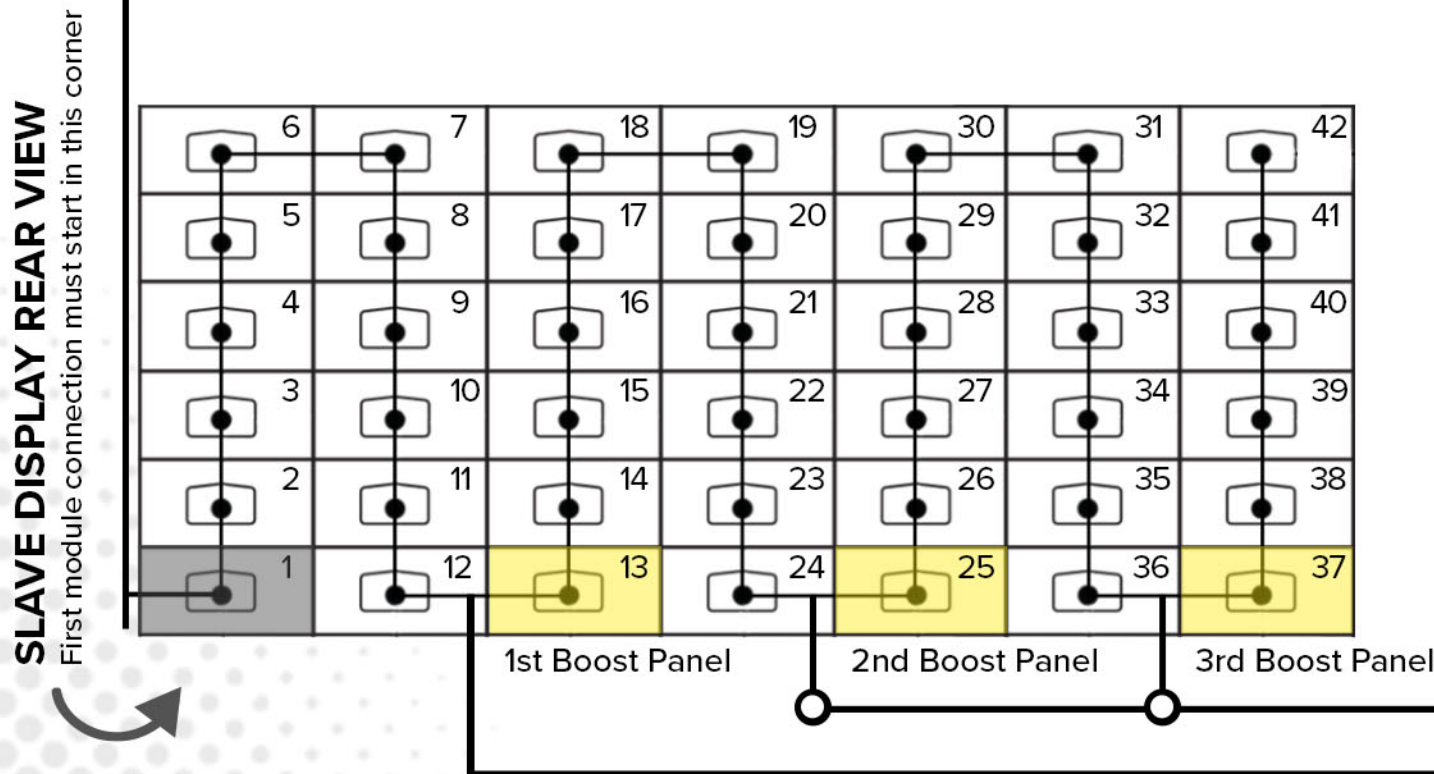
SLAVE DISPLAY REAR VIEW
First module connection must start in this corner

| 6 | 7 | 18 | 19 | 30 | 31 | 42 |
|---|---|---|---|---|---|---|
| 5 | 8 | 17 | 20 | 29 | 32 | 41 |
| 4 | 9 | 16 | 21 | 28 | 33 | 40 |
| 3 | 10 | 15 | 22 | 27 | 34 | 39 |
| 2 | 11 | 14 | 23 | 26 | 35 | 38 |
| 1 | 12 | 13 | 24 | 25 | 36 | 37 |

1st Boost Panel
2nd Boost Panel
3rd Boost Panel